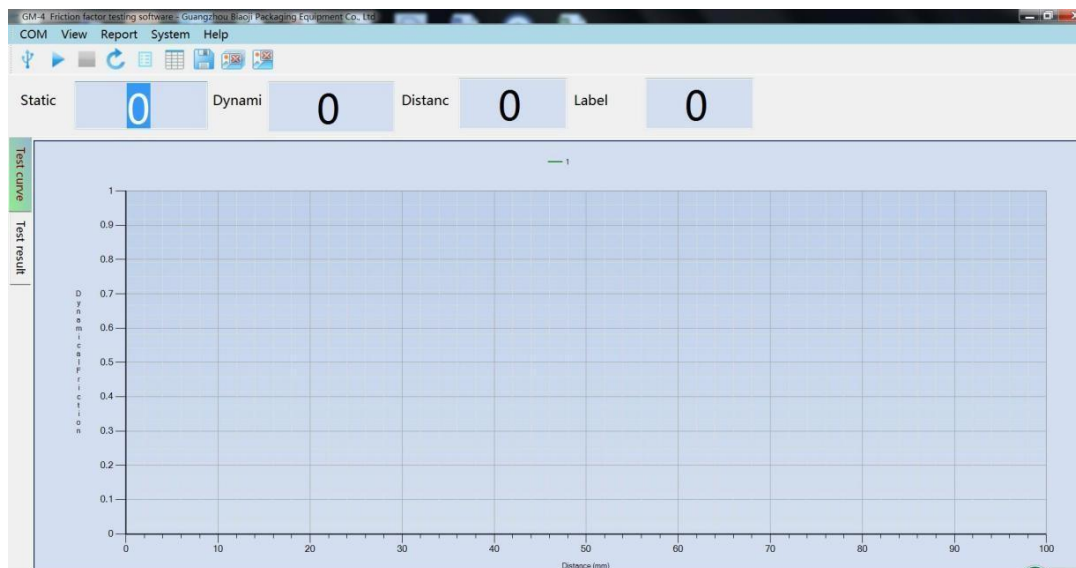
GM-4 Friction factor testing software - Guangzhou Biaoji Packaging Equipment Co., Ltd

COM View Report System Help

Static 0 Dynami 0 Distanc 0 Label 0

Test curve

Test result

— 1

DynamicalFriction

1
0.9
0.8
0.7
0.6
0.5
0.4
0.3
0.2
0.1
0

0 10 20 30 40 50 60 70 80 90 100

Distance (mm)